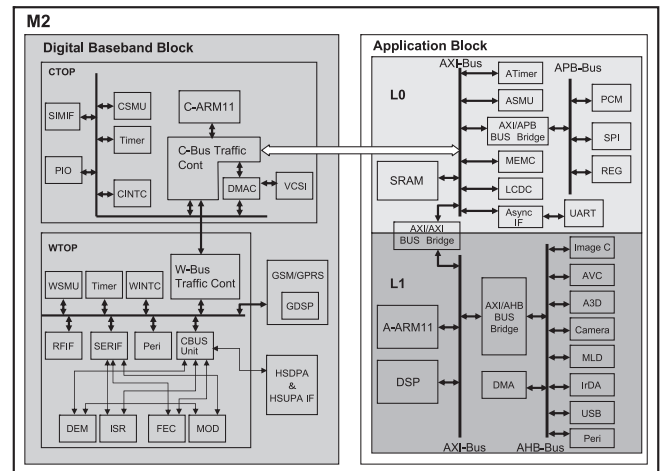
M2

Digital Baseband Block

CTOP

SIMIF

CSMU

Timer

PIO

CINTC

C-ARM11

C-Bus Traffic Cont

DMAC

VCSI

WTOP

WSMU

Timer

WINTC

W-Bus Traffic Cont

GSM/GPRS

GDSP

RFIF

SERIF

Peri

CBUS Unit

HSDPA & HSUPA IF

DEM

ISR

FEC

MOD

Application Block

AXI-Bus

APB-Bus

L0

ATimer

ASMU

AXI/APB BUS Bridge

PCM

SPI

REG

MEMC

SRAM

LCDC

Async IF

UART

AXI/AXI BUS Bridge

L1

Image C

AVC

A3D

A-ARM11

AXI/AHB BUS Bridge

Camera

MLD

DSP

DMA

IrDA

USB

Peri

AXI-Bus

AHB-Bus